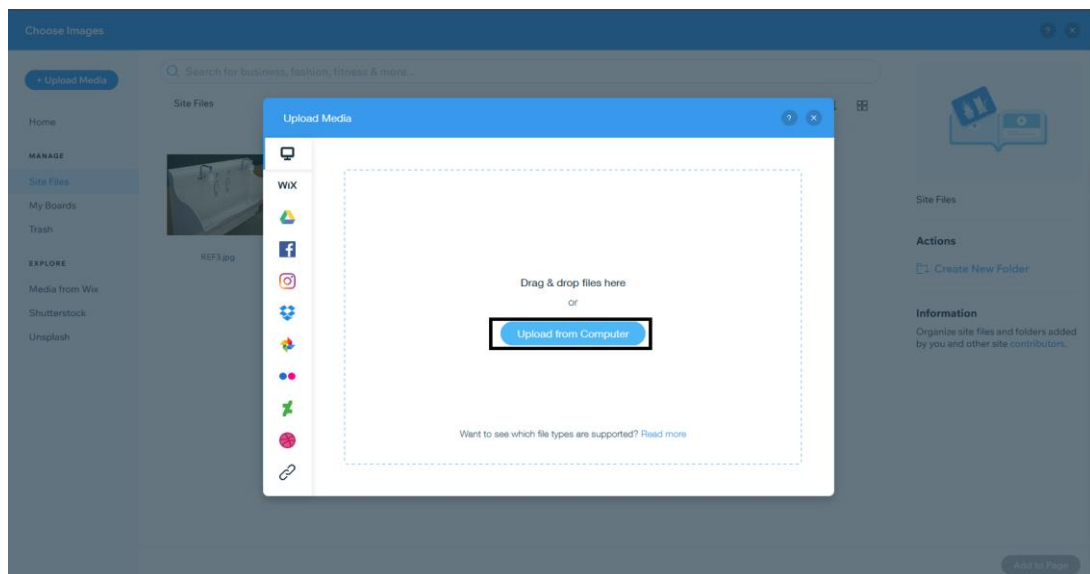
Choose Images

+ Upload Media

Search for business, fashion, fitness & more...

Site Files

Home

MANAGE

Site Files

My Boards

Trash

EXPLORE

Media from Wix

Shutterstock

Unsplash

REF3.jpg

Upload Media

WiX

Drag & drop files here

or

Upload from Computer

Want to see which file types are supported? Read more

Site Files

Actions

Create New Folder

Information

Organize site files and folders added by you and other site contributors.

Add to Page